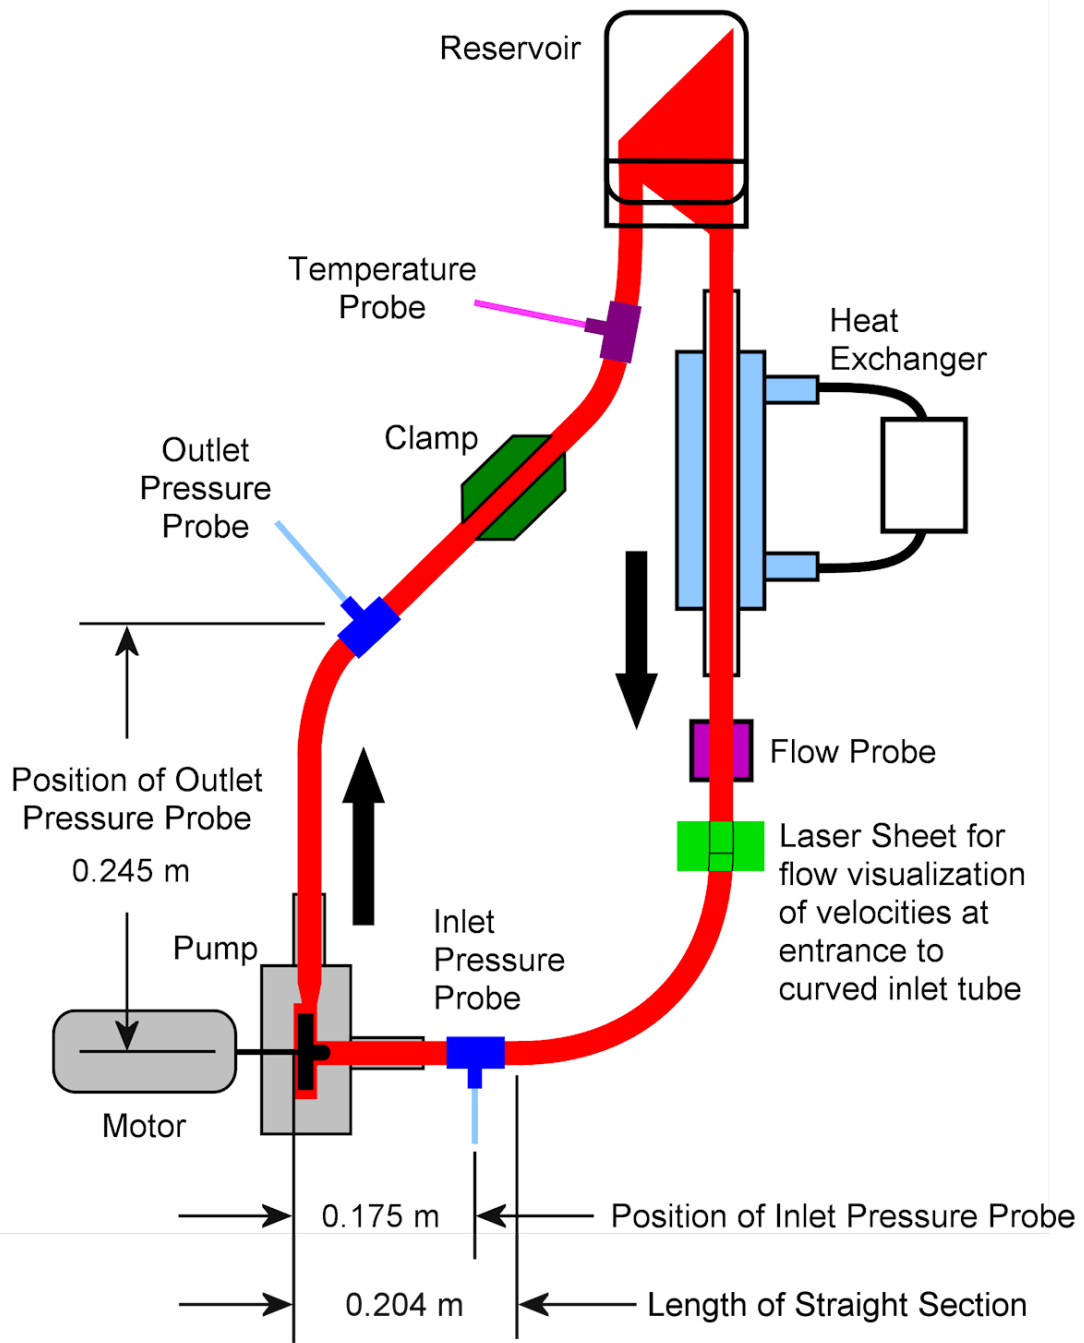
Reservoir

Temperature Probe

Heat Exchanger

Clamp

Outlet Pressure Probe

Position of Outlet Pressure Probe

0.245 m

Flow Probe

Laser Sheet for flow visualization of velocities at entrance to curved inlet tube

Inlet Pressure Probe

Pump

Motor

0.175 m

Position of Inlet Pressure Probe

0.204 m

Length of Straight Section